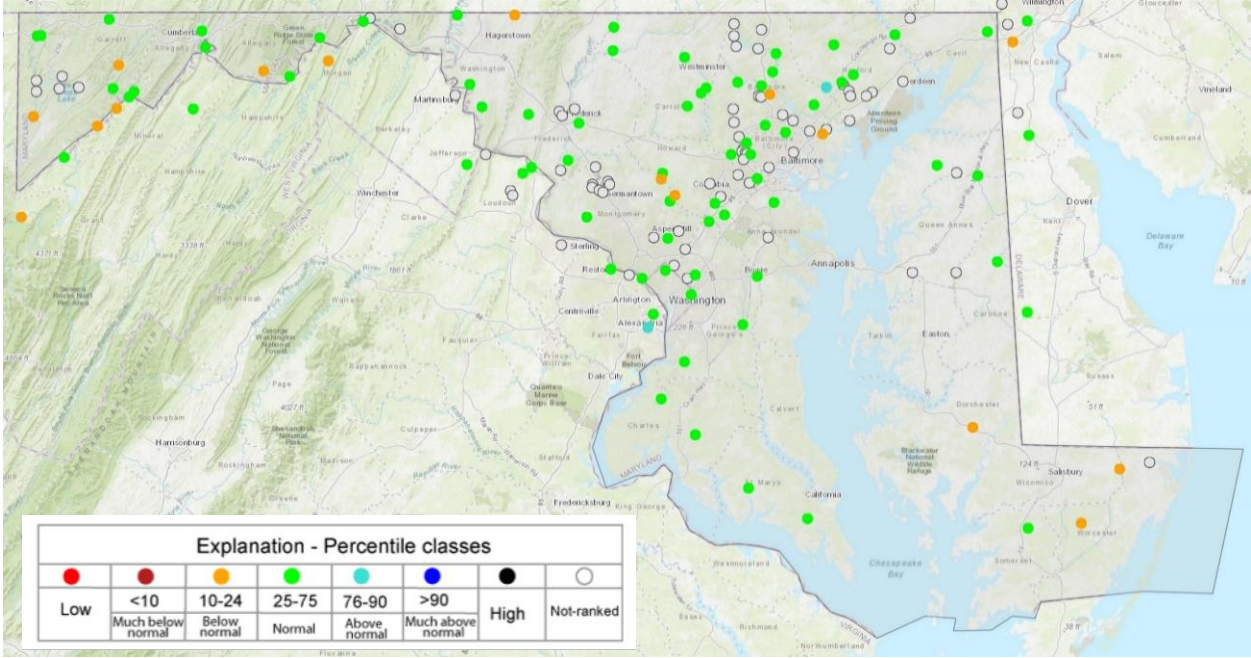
Wilmington
Gloucester
Cumberland
Hagerstown
Westminster
Elkton
Salem
Vineland
Washington
Martinsburg
Frederick
Carroll
Aberdeen
Aberdeen Proving Ground
Harford
Cecil
New Castle
Mineral
Hampshire
Berkeley
Jefferson
Howard
Baltimore
Cumberland
Winchester
Loudoun
Germantown
Columbia
Dover
Hardy
Clarke
Montgomery
Queen Annes
Kent
Delaware Bay
Grant
Aspen Hill
Anne Arundel
Sterling
Annapolis
Reston
Bowie
Arlington
Centreville
Washington
Caroline
Alexandria
Fairfax
Prince George's
Talbot
Easton
Fort Belvoir
Dale City
Fauquier
Rappahannock
Quantico Marine Corps Base
Calvert
Sussex
Rockingham
Culpeper
Charles
Dorchester
Harrisonburg
Stafford
Blackwater National Wildlife Refuge
Salisbury
Wicomico
Fredericksburg
King George
St. Marys
California
Worcester
Somerset
Chesapeake Bay
Westmoreland
Richmond
Northumberland
MARYLAND
VIRGINIA
WEST VIRGINIA
DELAWARE

| Explanation - Percentile classes | | | | | | | |
|---|---|---|---|---|---|---|---|
| Low | <10 Much below normal | 10-24 Below normal | 25-75 Normal | 76-90 Above normal | >90 Much above normal | High | Not-ranked |